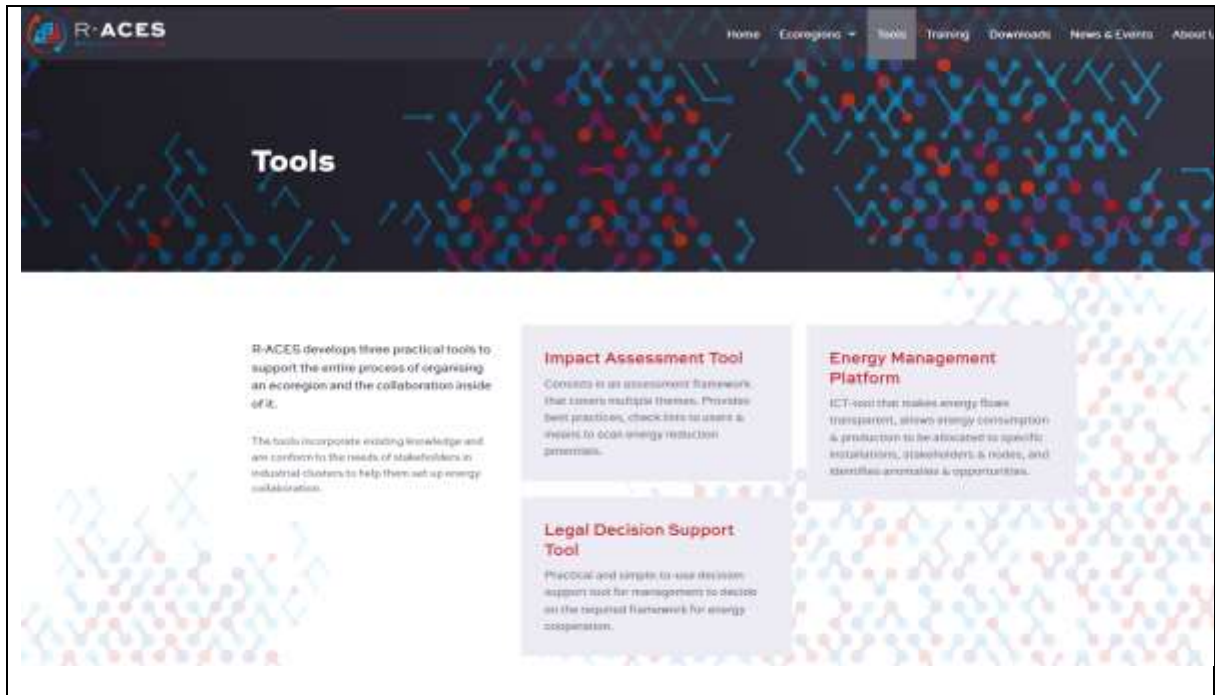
R·ACES

Home Ecoregions Tools Training Downloads News & Events About U

Tools

R-ACES develops three practical tools to support the entire process of organising an ecoregion and the collaboration inside of it.

The tools incorporate existing knowledge and are conform to the needs of stakeholders in industrial clusters to help them set up energy collaboration.

Impact Assessment Tool

Consists in an assessment framework that covers multiple themes. Provides best practices, check lists to users & means to scan energy reduction potentials.

Energy Management Platform

ICT-tool that makes energy flows transparent, allows energy consumption & production to be allocated to specific installations, stakeholders & nodes, and identifies anomalies & opportunities.

Legal Decision Support Tool

Practical and simple-to-use decision support tool for management to decide on the required framework for energy cooperation.